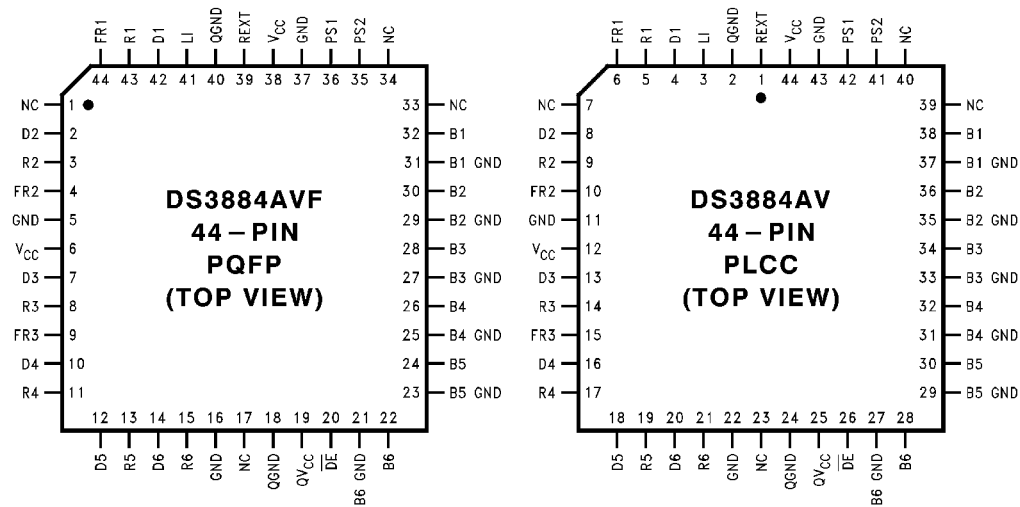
FR1 R1 D1 LI QGND REXT $V_{CC}$ GND PS1 PS2 NC
44 43 42 41 40 39 38 37 36 35 34

NC 1
D2 2
R2 3
FR2 4
GND 5
$V_{CC}$ 6
D3 7
R3 8
FR3 9
D4 10
R4 11

33 NC
32 B1
31 B1 GND
30 B2
29 B2 GND
28 B3
27 B3 GND
26 B4
25 B4 GND
24 B5
23 B5 GND

DS3884AVF
44 – PIN
PQFP
(TOP VIEW)

12 13 14 15 16 17 18 19 20 21 22
D5 R5 D6 R6 GND NC QGND $QV_{CC}$ $\overline{DE}$ B6 GND B6

FR1 R1 D1 LI QGND REXT $V_{CC}$ GND PS1 PS2 NC
6 5 4 3 2 1 44 43 42 41 40

NC 7
D2 8
R2 9
FR2 10
GND 11
$V_{CC}$ 12
D3 13
R3 14
FR3 15
D4 16
R4 17

39 NC
38 B1
37 B1 GND
36 B2
35 B2 GND
34 B3
33 B3 GND
32 B4
31 B4 GND
30 B5
29 B5 GND

DS3884AV
44 – PIN
PLCC
(TOP VIEW)

18 19 20 21 22 23 24 25 26 27 28
D5 R5 D6 R6 GND NC QGND $QV_{CC}$ $\overline{DE}$ B6 GND B6